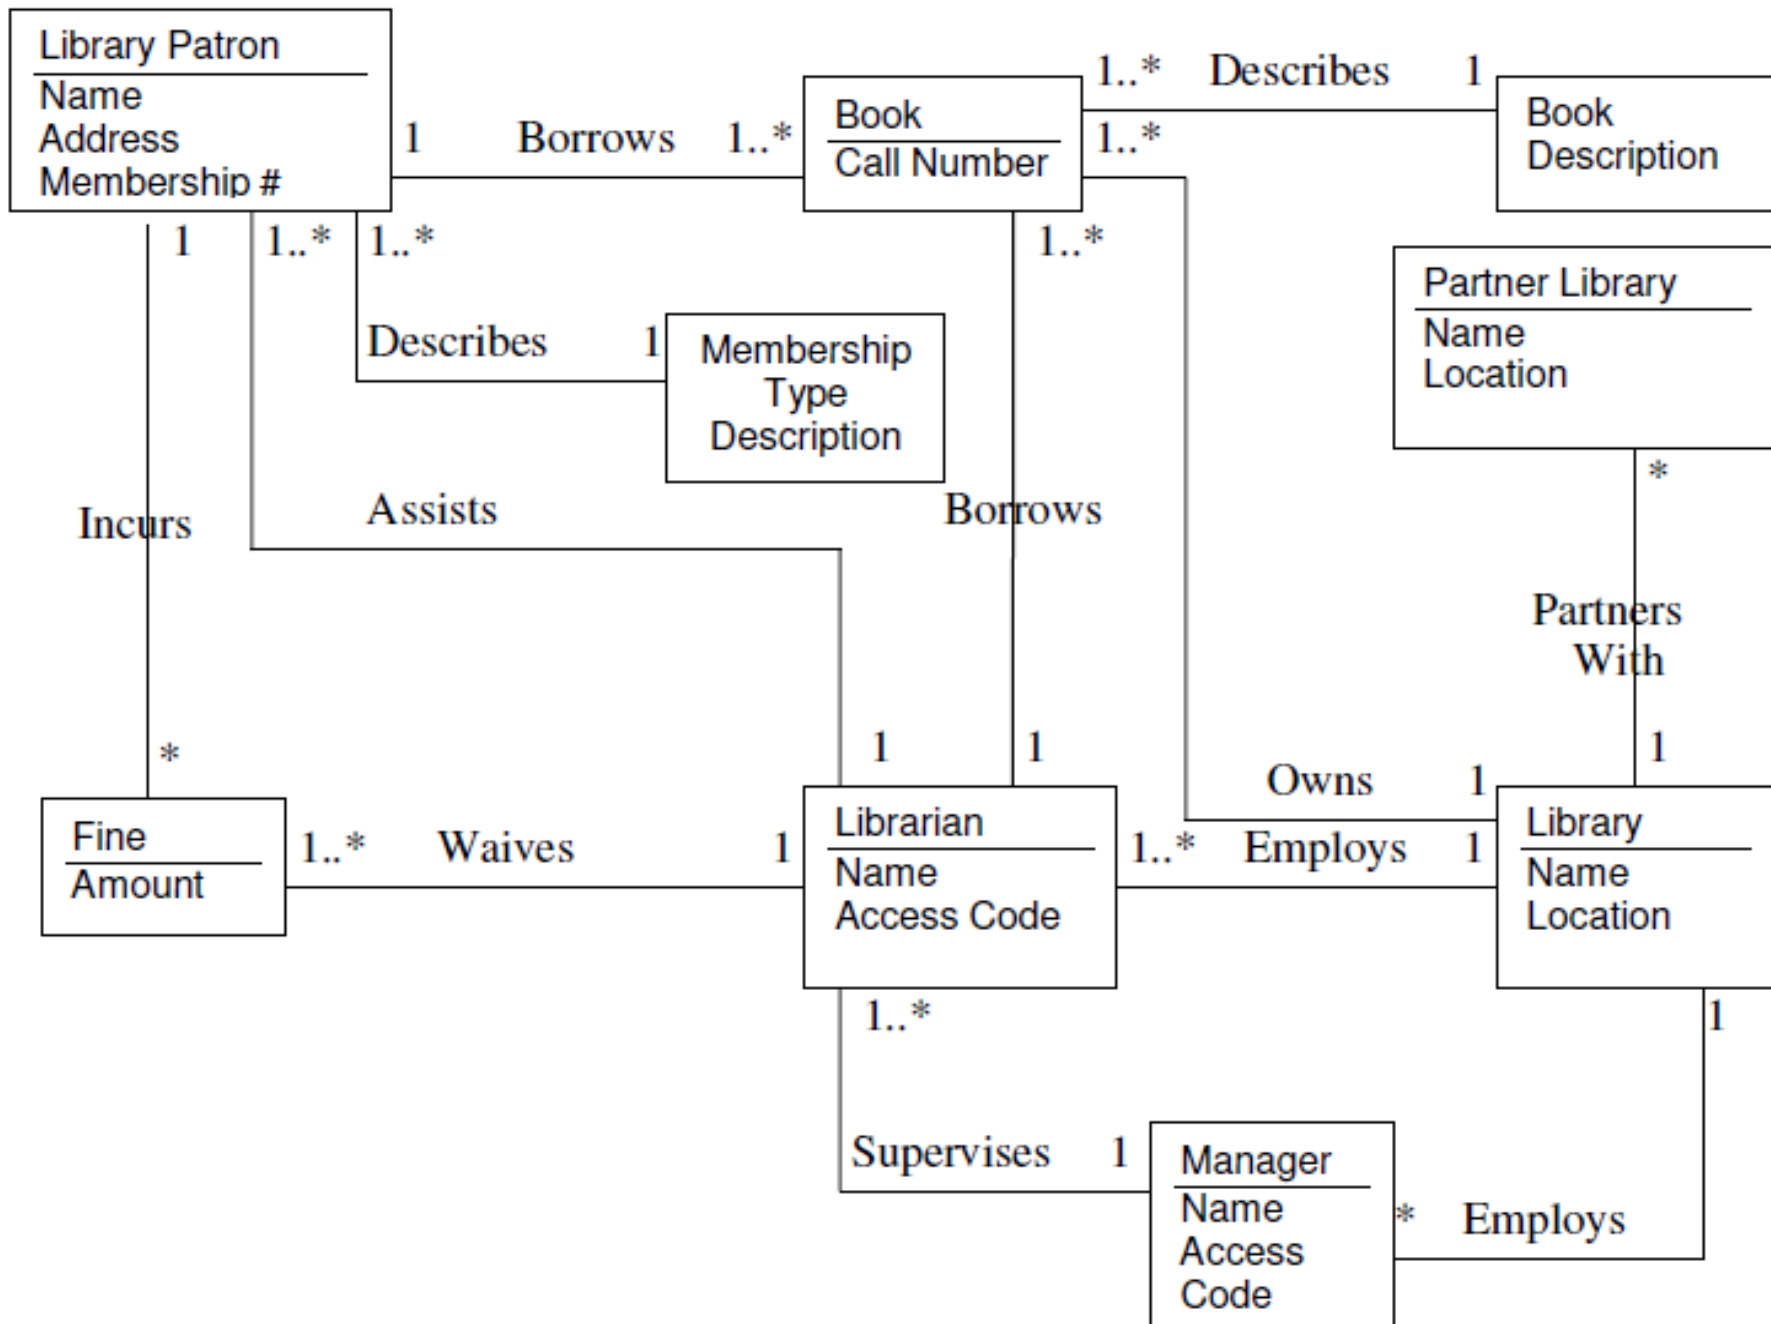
Library Patron
Name
Address
Membership #

1 Borrows 1..*

Book
Call Number

1..* Describes 1

Book
Description

1..*

1 1..* 1..*

1..*

Describes 1

Membership
Type
Description

Partner Library
Name
Location

*

Incurs

Assists

Borrows

Partners
With

1 1

1

*

Owns 1

Fine
Amount

1..* Waives 1

Librarian
Name
Access Code

1..* Employs 1

Library
Name
Location

1..*

1

Supervises 1

Manager
Name
Access
Code

* Employs